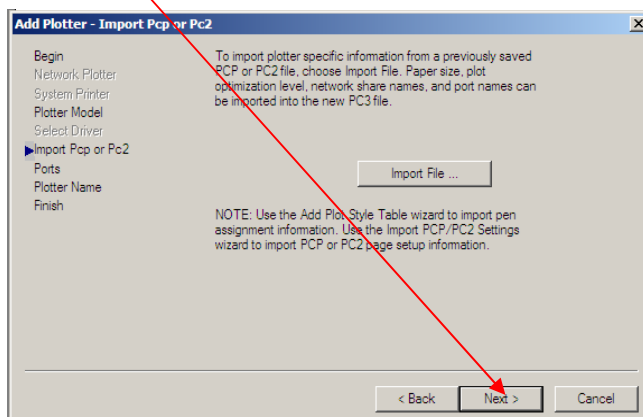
Add Plotter - Import Pcp or Pc2

Begin
Network Plotter
System Printer
Plotter Model
Select Driver
Import Pcp or Pc2
Ports
Plotter Name
Finish

To import plotter specific information from a previously saved PCP or PC2 file, choose Import File. Paper size, plot optimization level, network share names, and port names can be imported into the new PC3 file.

Import File ...

NOTE: Use the Add Plot Style Table wizard to import pen assignment information. Use the Import PCP/PC2 Settings wizard to import PCP or PC2 page setup information.

< Back
Next >
Cancel